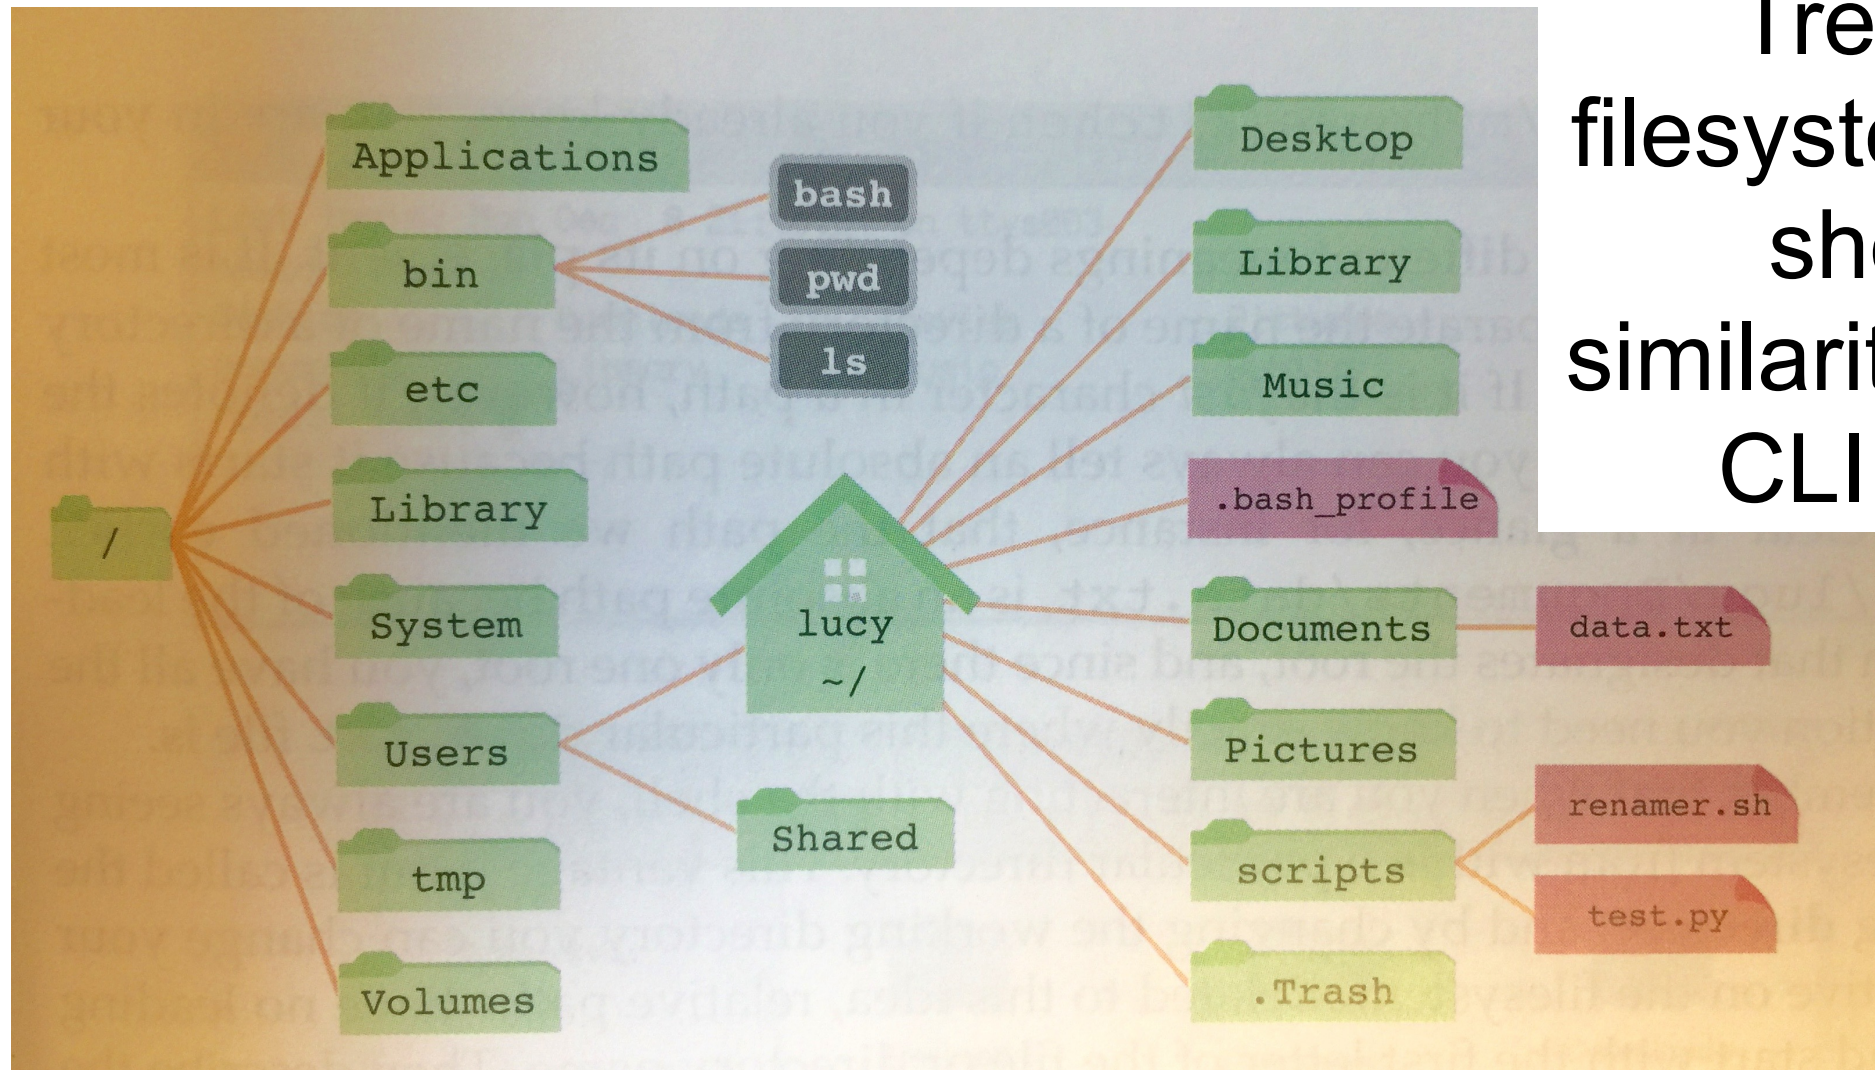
Tre
filesyst
sh
similarit
CLI

/

Applications
bin
etc
Library
System
Users
tmp
Volumes

bash
pwd
ls

lucy
~/

Shared

Desktop
Library
Music
.bash_profile
Documents
Pictures
scripts
.Trash

data.txt
renamer.sh
test.py